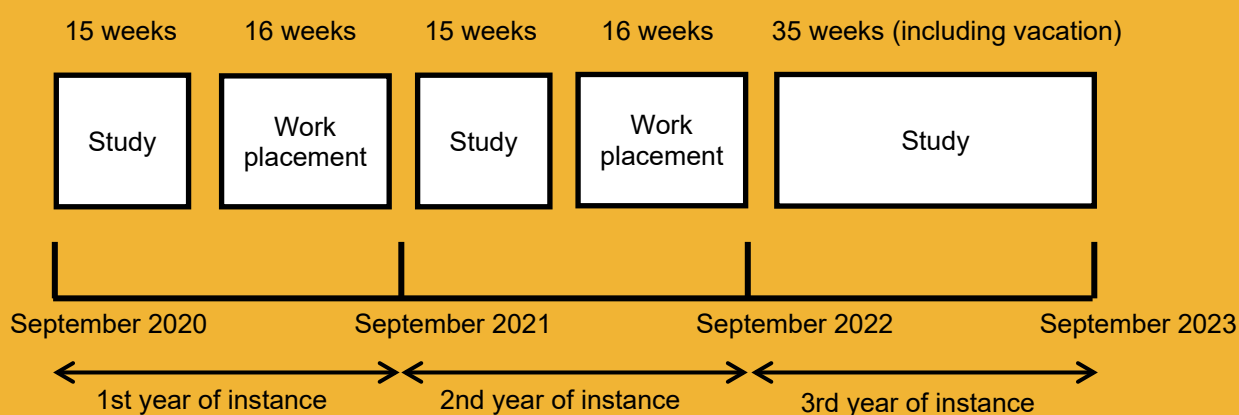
15 weeks

Study

16 weeks

Work placement

15 weeks

Study

16 weeks

Work placement

35 weeks (including vacation)

Study

September 2020

September 2021

September 2022

September 2023

1st year of instance

2nd year of instance

3rd year of instance